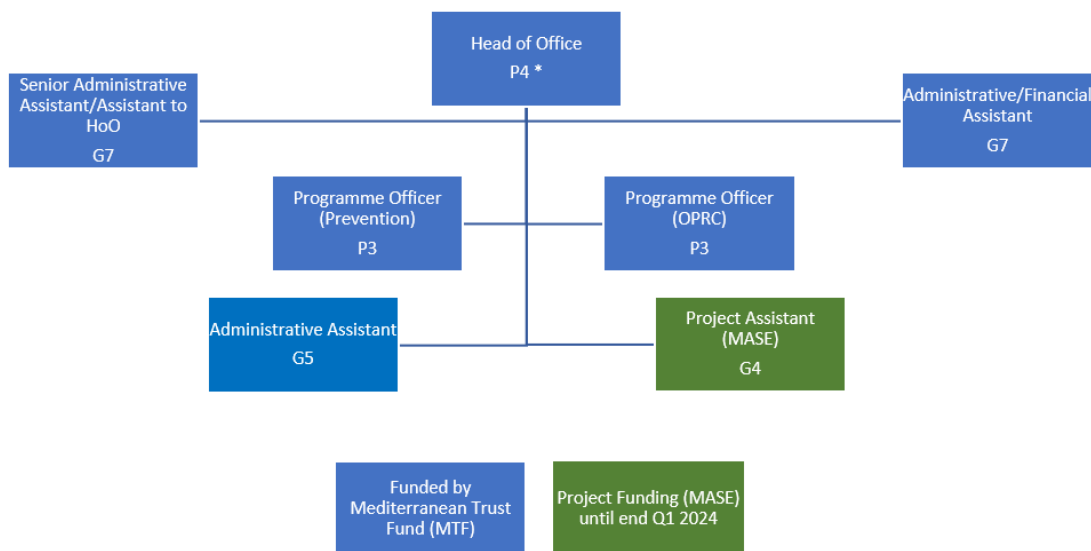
Head of Office
P4 *

Senior Administrative Assistant/Assistant to HoO
G7

Administrative/Financial Assistant
G7

Programme Officer (Prevention)
P3

Programme Officer (OPRC)
P3

Administrative Assistant
G5

Project Assistant (MASE)
G4

Funded by Mediterranean Trust Fund (MTF)

Project Funding (MASE) until end Q1 2024